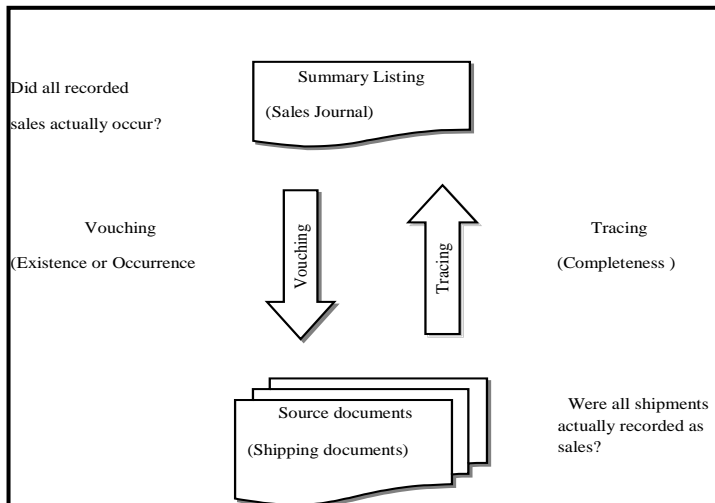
Did all recorded sales actually occur?

Summary Listing

(Sales Journal)

Vouching

(Existence or Occurrence

Vouching

Tracing

Tracing

(Completeness )

Source documents

(Shipping documents)

Were all shipments actually recorded as sales?